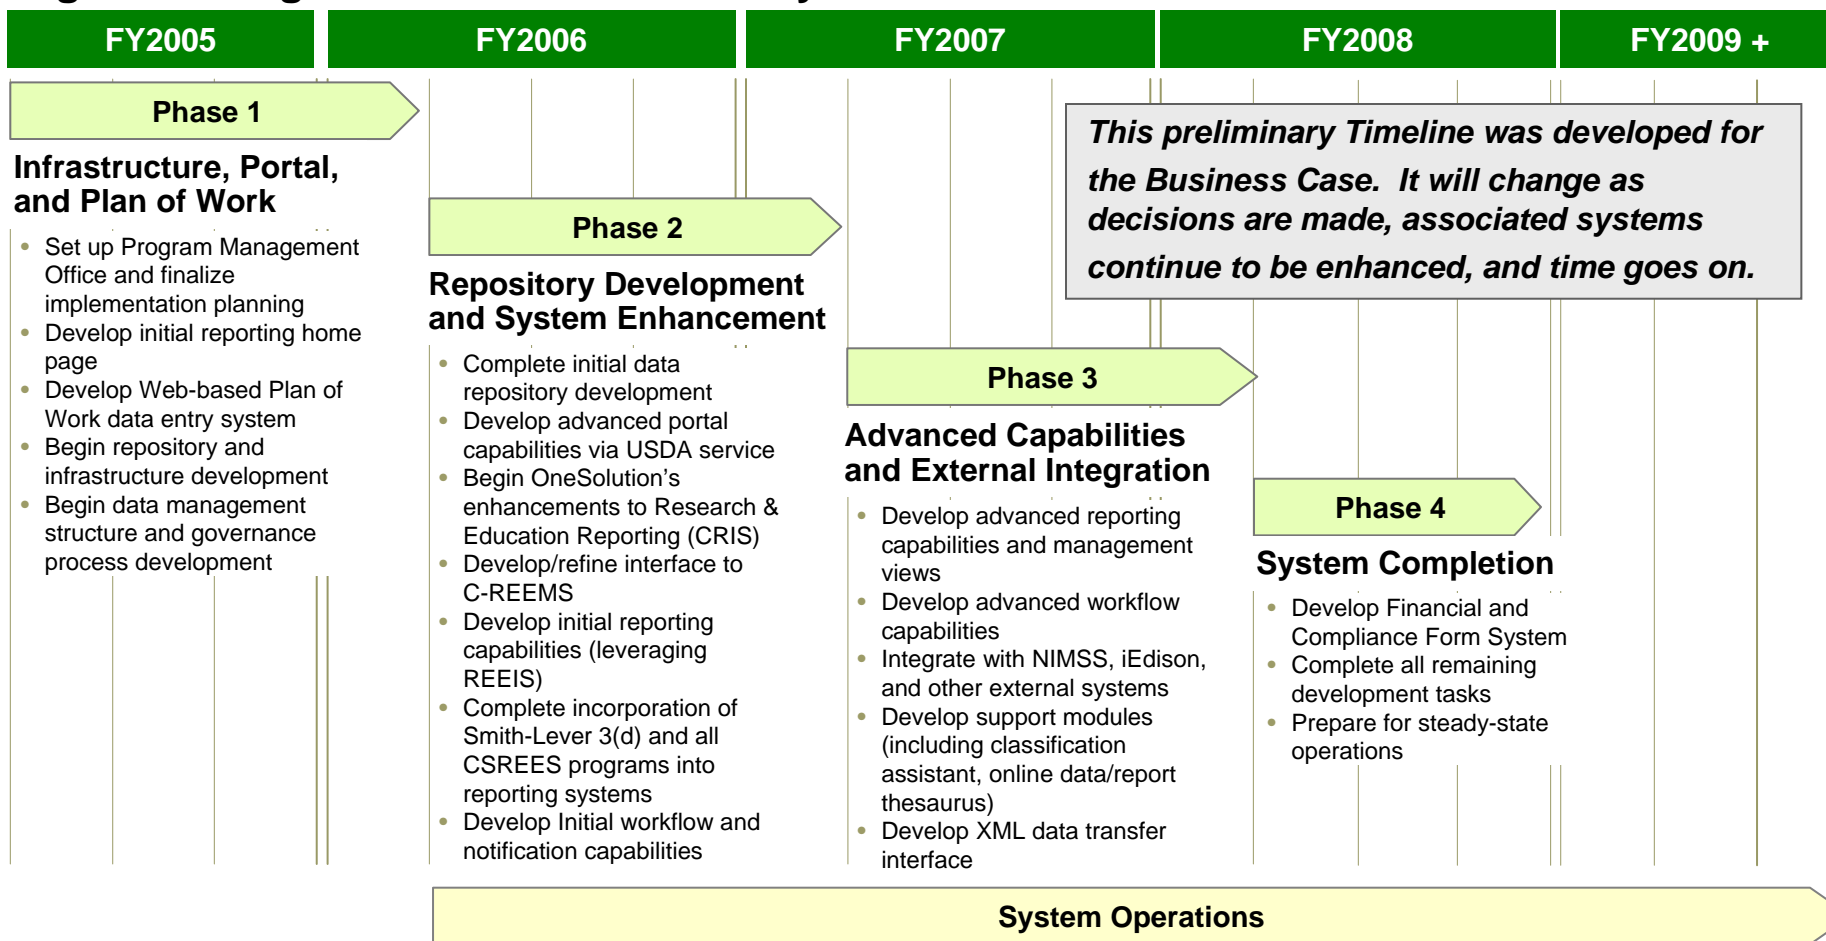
FY2005

FY2006

FY2007

FY2008

FY2009 +

This preliminary Timeline was developed for the Business Case. It will change as decisions are made, associated systems continue to be enhanced, and time goes on.

Phase 1

Infrastructure, Portal, and Plan of Work

- Set up Program Management Office and finalize implementation planning
- Develop initial reporting home page
- Develop Web-based Plan of Work data entry system
- Begin repository and infrastructure development
- Begin data management structure and governance process development

Phase 2

Repository Development and System Enhancement

- Complete initial data repository development
- Develop advanced portal capabilities via USDA service
- Begin OneSolution's enhancements to Research & Education Reporting (CRIS)
- Develop/refine interface to C-REEMS
- Develop initial reporting capabilities (leveraging REEIS)
- Complete incorporation of Smith-Lever 3(d) and all CSREES programs into reporting systems
- Develop Initial workflow and notification capabilities

Phase 3

Advanced Capabilities and External Integration

- Develop advanced reporting capabilities and management views
- Develop advanced workflow capabilities
- Integrate with NIMSS, iEdison, and other external systems
- Develop support modules (including classification assistant, online data/report thesaurus)
- Develop XML data transfer interface

Phase 4

System Completion

- Develop Financial and Compliance Form System
- Complete all remaining development tasks
- Prepare for steady-state operations

System Operations